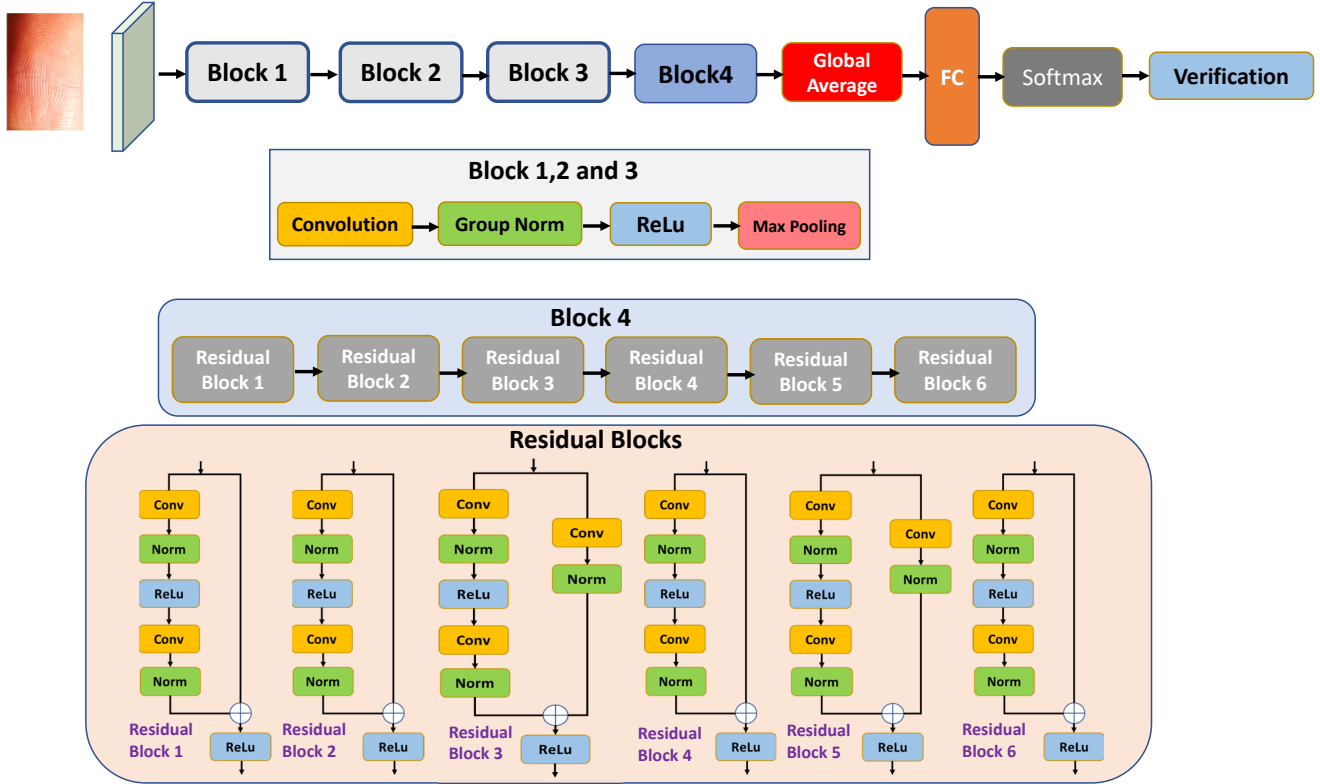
Block 1 Block 2 Block 3 Block4 Global Average FC Softmax Verification

Block 1,2 and 3

Convolution Group Norm ReLu Max Pooling

Block 4

Residual Block 1 Residual Block 2 Residual Block 3 Residual Block 4 Residual Block 5 Residual Block 6

Residual Blocks

Conv
Norm
ReLu
Conv
Norm
ReLu
Residual Block 1

Conv
Norm
ReLu
Conv
Norm
ReLu
Residual Block 2

Conv
Norm
ReLu
Conv
Norm
Conv
Norm
ReLu
Residual Block 3

Conv
Norm
ReLu
Conv
Norm
ReLu
Residual Block 4

Conv
Norm
ReLu
Conv
Norm
Conv
Norm
ReLu
Residual Block 5

Conv
Norm
ReLu
Conv
Norm
ReLu
Residual Block 6